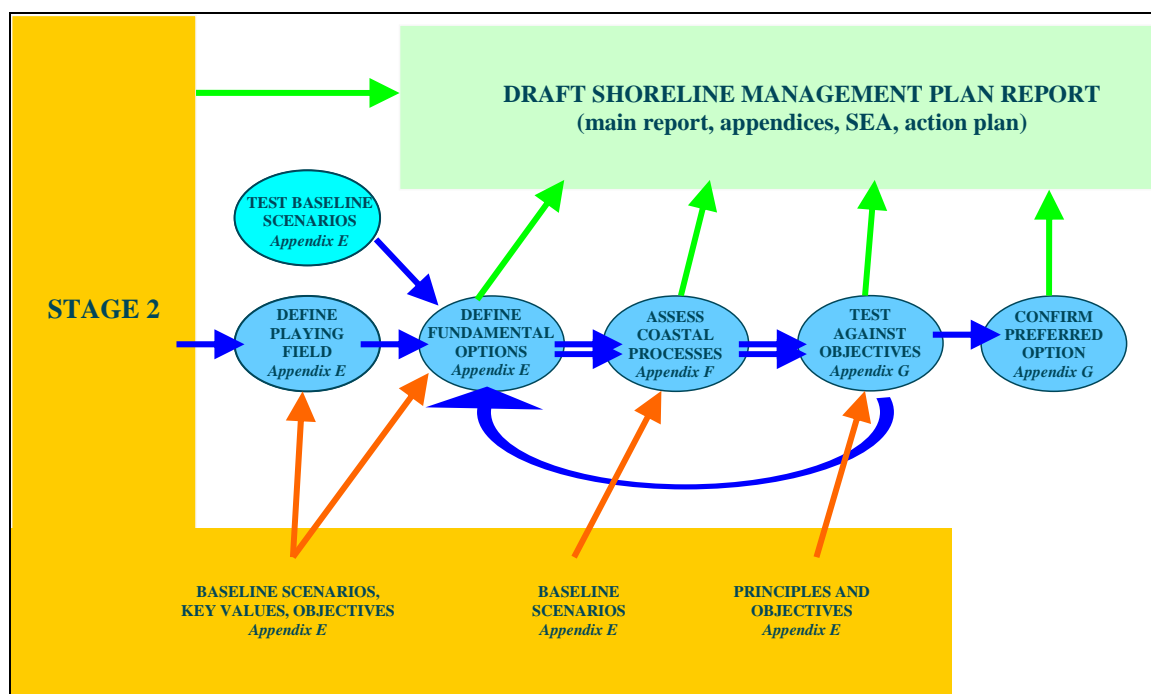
DRAFT SHORELINE MANAGEMENT PLAN REPORT
(main report, appendices, SEA, action plan)

TEST BASELINE SCENARIOS
*Appendix E*

STAGE 2

DEFINE PLAYING FIELD
*Appendix E*

DEFINE FUNDAMENTAL OPTIONS
*Appendix E*

ASSESS COASTAL PROCESSES
*Appendix F*

TEST AGAINST OBJECTIVES
*Appendix G*

CONFIRM PREFERRED OPTION
*Appendix G*

BASELINE SCENARIOS, KEY VALUES, OBJECTIVES
*Appendix E*

BASELINE SCENARIOS
*Appendix E*

PRINCIPLES AND OBJECTIVES
*Appendix E*